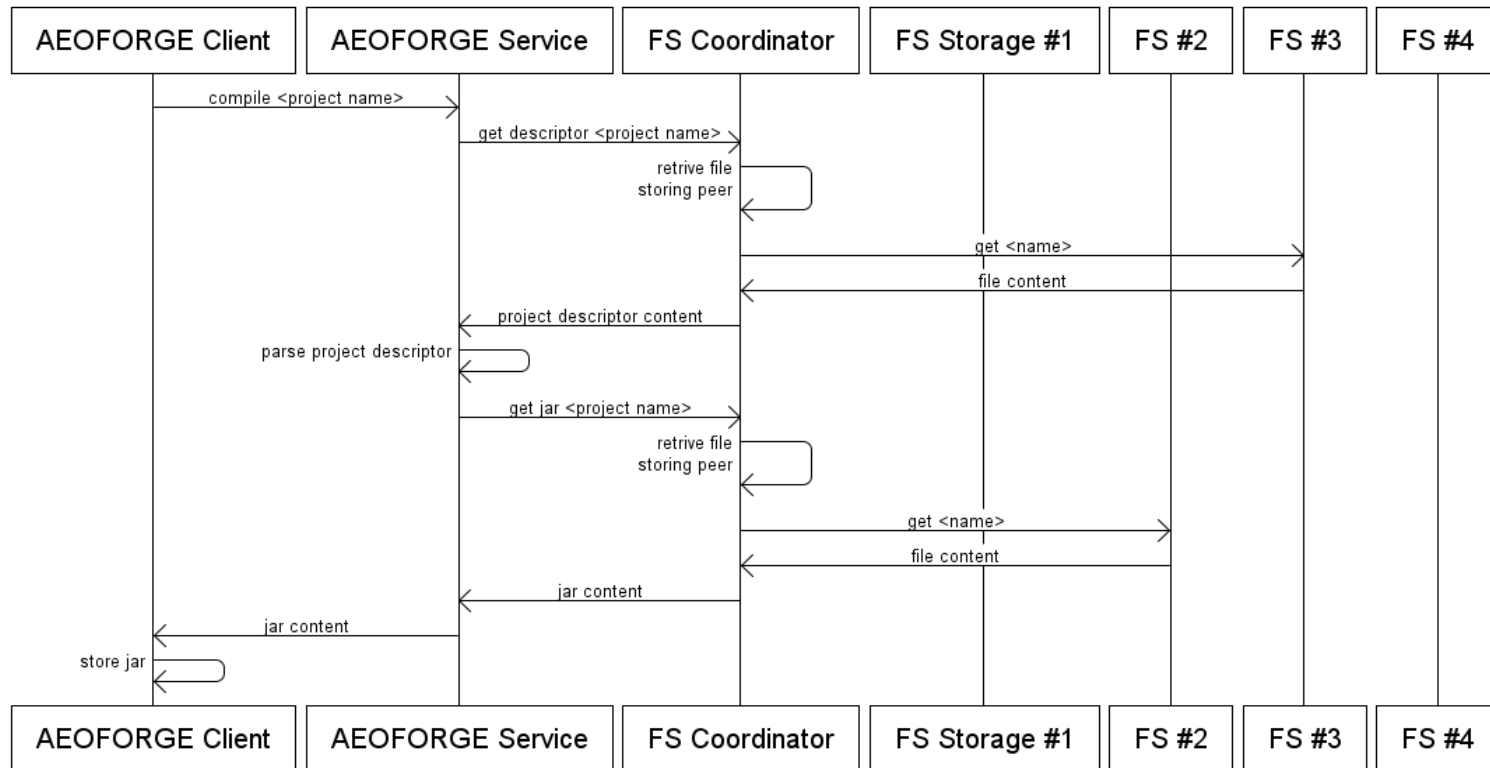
AEOFORGE Client
AEOFORGE Service
FS Coordinator
FS Storage #1
FS #2
FS #3
FS #4

compile <project name>
get descriptor <project name>
retrive file storing peer
get <name>
file content
project descriptor content
parse project descriptor
get jar <project name>
retrive file storing peer
get <name>
file content
jar content
jar content
store jar

AEOFORGE Client
AEOFORGE Service
FS Coordinator
FS Storage #1
FS #2
FS #3
FS #4